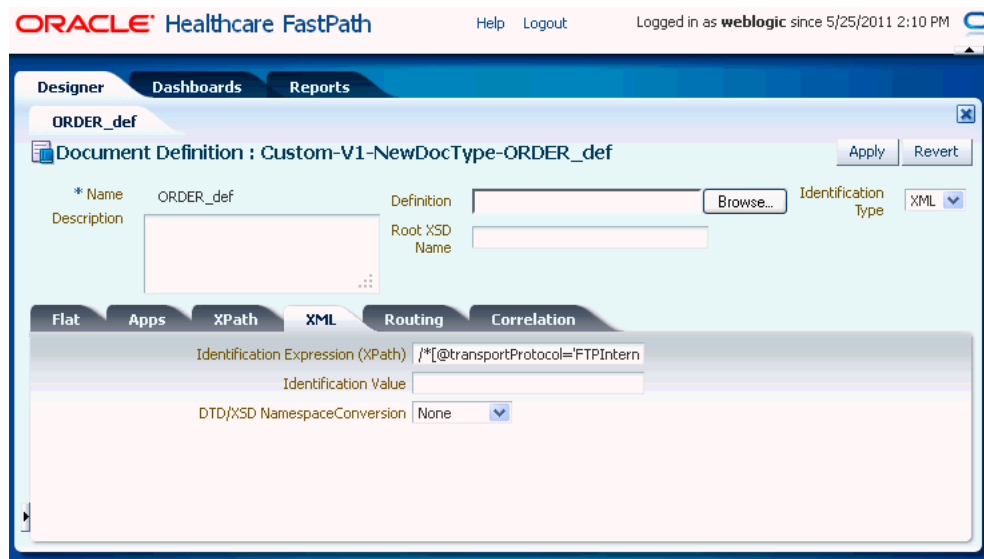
ORACLE® Healthcare FastPath

Help Logout

Logged in as **weblogic** since 5/25/2011 2:10 PM

Designer Dashboards Reports

ORDER_def

Document Definition : Custom-V1-NewDocType-ORDER_def

Apply Revert

* Name ORDER_def

Description

Definition Browse...

Root XSD Name

Identification Type XML

Flat Apps XPath XML Routing Correlation

Identification Expression (XPath) /*[@transportProtocol='FTPIntern

Identification Value

DTD/XSD NamespaceConversion None